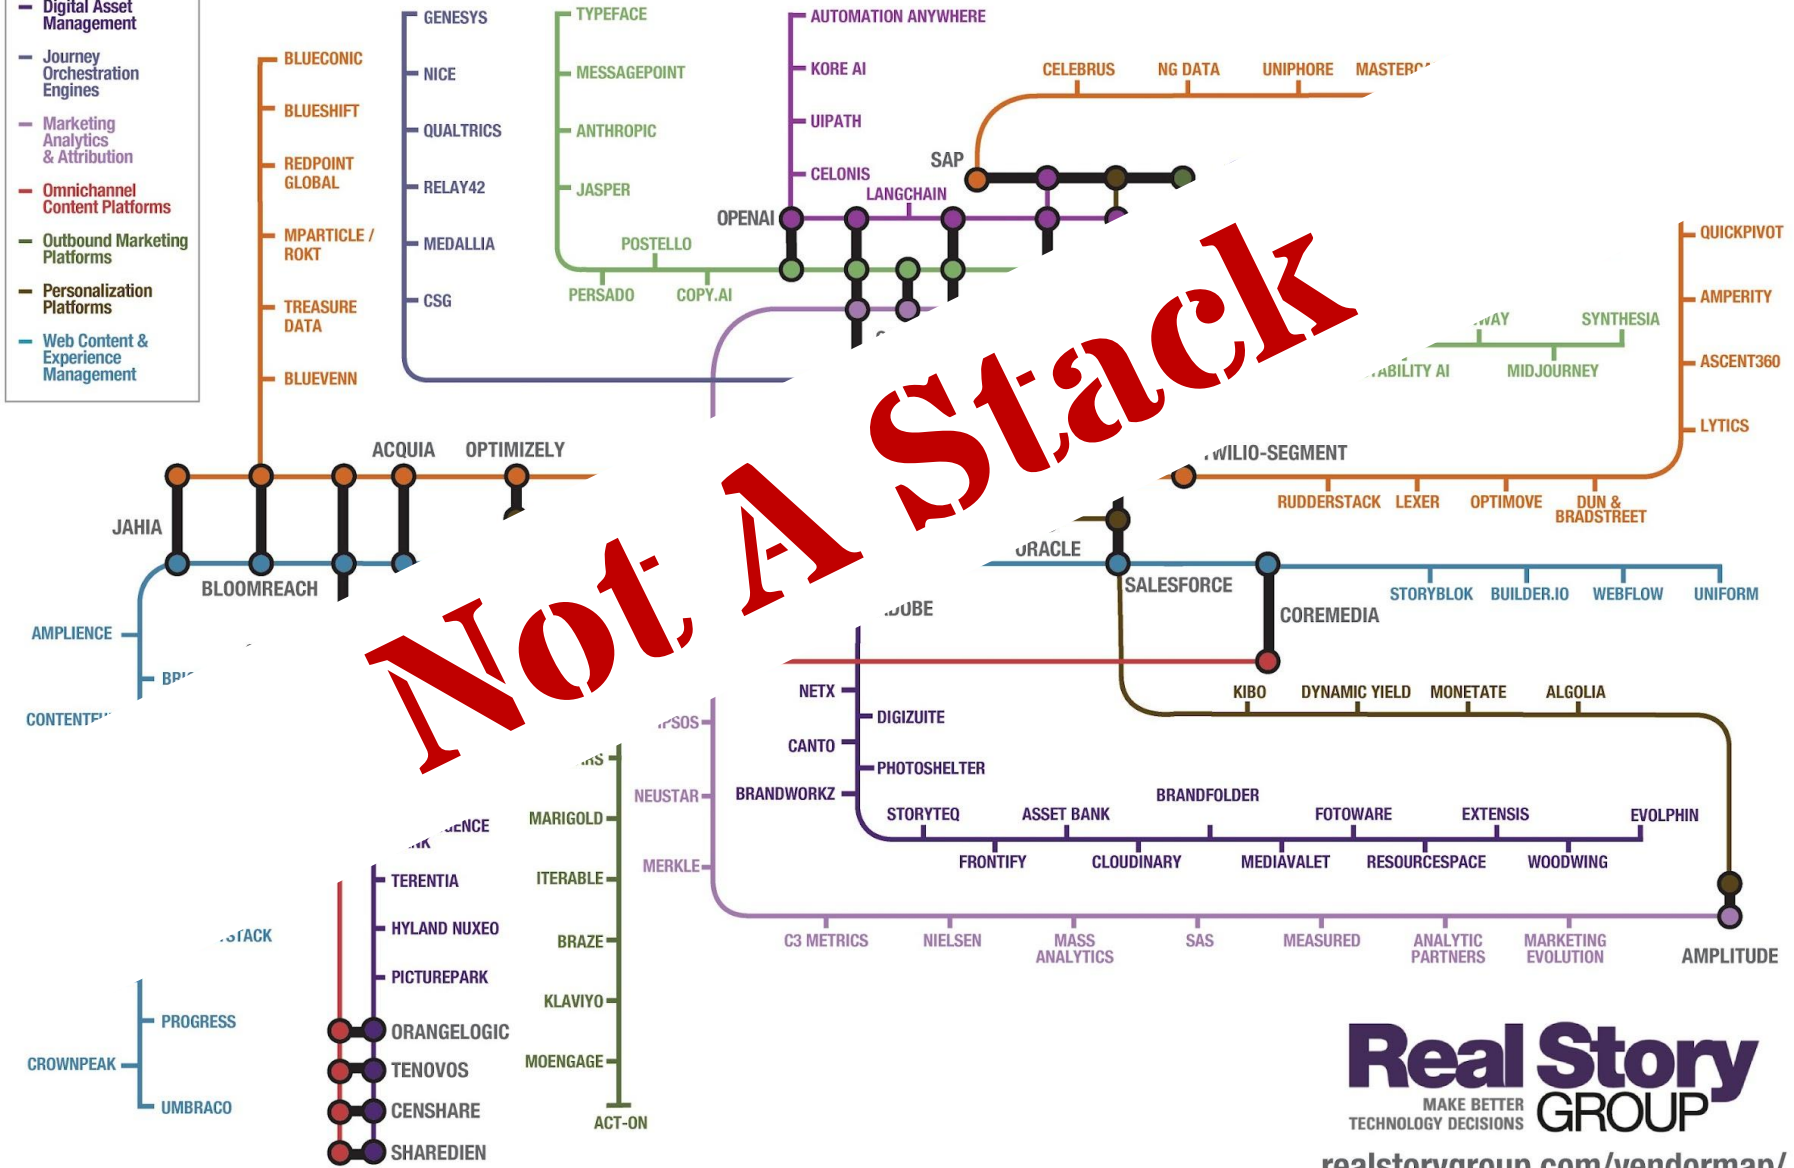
Digital Asset Management
Journey Orchestration Engines
Marketing Analytics & Attribution
Omnichannel Content Platforms
Outbound Marketing Platforms
Personalization Platforms
Web Content & Experience Management

BLUECONIC
BLUESHIFT
REDPOINT GLOBAL
MPARTICLE / ROKT
TREASURE DATA
BLUEVENN

GENESYS
NICE
QUALTRICS
RELAY42
MEDALLIA
CSG

TYPEFACE
MESSAGEPOINT
ANTHROPIC
JASPER
POSTELLO
PERSADO
COPY.AI

AUTOMATION ANYWHERE
KORE AI
UIPATH
CELONIS
LANGCHAIN
OPENAI
SAP

CELEBRUS
NG DATA
UNIPHORE
MASTER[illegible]

QUICKPIVOT
AMPERITY
ASCENT360
LYTICS

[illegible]WAY
SYNTHESIA
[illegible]ABILITY AI
MIDJOURNEY

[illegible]WILIO-SEGMENT
RUDDERSTACK
LEXER
OPTIMOVE
DUN & BRADSTREET

ACQUIA
OPTIMIZELY
JAHIA
BLOOMREACH
AMPLIENCE
BR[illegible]
CONTENTF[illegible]

Not A Stack

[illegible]RACLE
SALESFORCE
COREMEDIA
STORYBLOK
BUILDER.IO
WEBFLOW
UNIFORM
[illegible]DOBE

NETX
DIGIZUITE
CANTO
PHOTOSHELTER
BRANDWORKZ
KIBO
DYNAMIC YIELD
MONETATE
ALGOLIA
STORYTEQ
ASSET BANK
BRANDFOLDER
FOTOWARE
EXTENSIS
EVOLPHIN
FRONTIFY
CLOUDINARY
MEDIAVALET
RESOURCESPACE
WOODWING

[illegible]PSOS
NEUSTAR
MERKLE
C3 METRICS
NIELSEN
MASS ANALYTICS
SAS
MEASURED
ANALYTIC PARTNERS
MARKETING EVOLUTION
AMPLITUDE

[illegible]NS
MARIGOLD
ITERABLE
BRAZE
KLAVIYO
MOENGAGE
ACT-ON

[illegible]ENCE
TERENTIA
HYLAND NUXEO
PICTUREPARK
ORANGELOGIC
TENOVOS
CENSHARE
SHAREDIEN

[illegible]STACK
PROGRESS
CROWNPEAK
UMBRACO

Real Story GROUP
MAKE BETTER TECHNOLOGY DECISIONS
realstorygroup.com/vendormap/